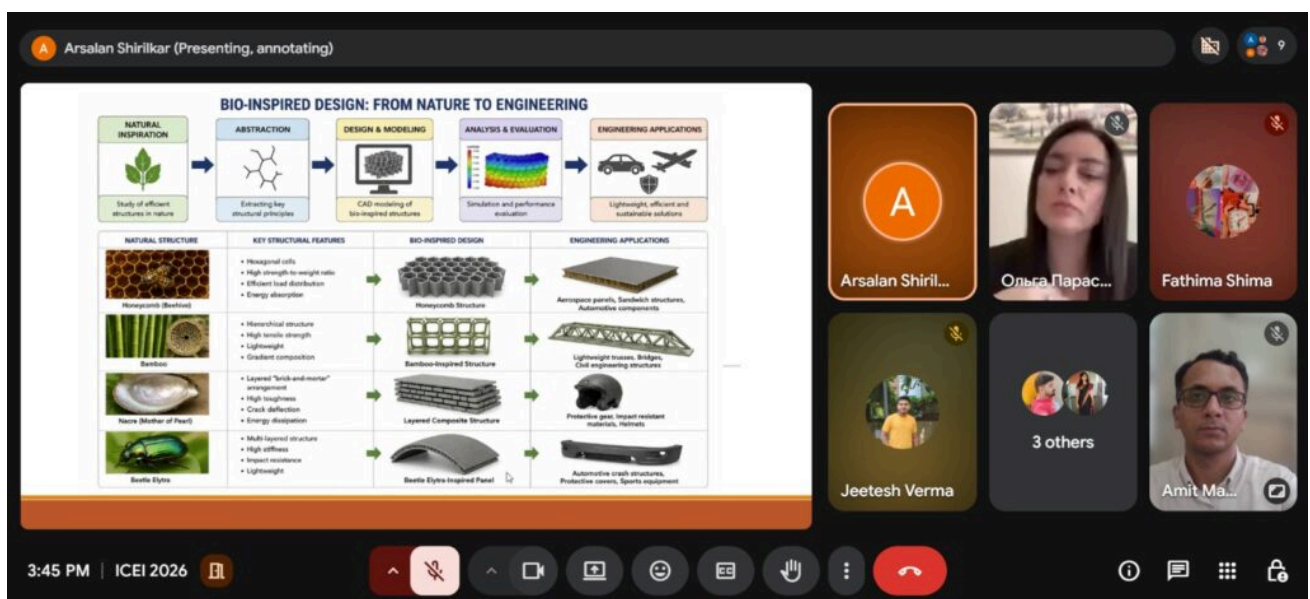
A Arsalan Shirilkar (Presenting, annotating)

9

BIO-INSPIRED DESIGN: FROM NATURE TO ENGINEERING

NATURAL INSPIRATION
Study of efficient structures in nature

ABSTRACTION
Extracting key structural principles

DESIGN & MODELING
CAD modeling of bio-inspired structures

ANALYSIS & EVALUATION
Simulation and performance evaluation

ENGINEERING APPLICATIONS
Lightweight, efficient and sustainable solutions

| NATURAL STRUCTURE | KEY STRUCTURAL FEATURES | BIO-INSPIRED DESIGN | ENGINEERING APPLICATIONS |
|---|---|---|---|
| Honeycomb (Beehive) | • Hexagonal cells • High strength-to-weight ratio • Efficient load distribution • Energy absorption | Honeycomb Structure | Aerospace panels, Sandwich structures, Automotive components |
| Bamboo | • Hierarchical structure • High tensile strength • Lightweight • Gradient composition | Bamboo-Inspired Structure | Lightweight trusses, Bridges, Civil engineering structures |
| Nacre (Mother of Pearl) | • Layered "brick-and-mortar" arrangement • High toughness • Crack deflection • Energy dissipation | Layered Composite Structure | Protective gear, Impact resistant materials, Helmets |
| Beetle Elytra | • Multi-layered structure • High stiffness • Impact resistance • Lightweight | Beetle Elytra-Inspired Panel | Automotive crash structures, Protective covers, Sports equipment |

A
Arsalan Shiril...

Ольга Парас...

Fathima Shima

Jeetesh Verma

3 others

Amit Ma...

3:45 PM | ICEI 2026